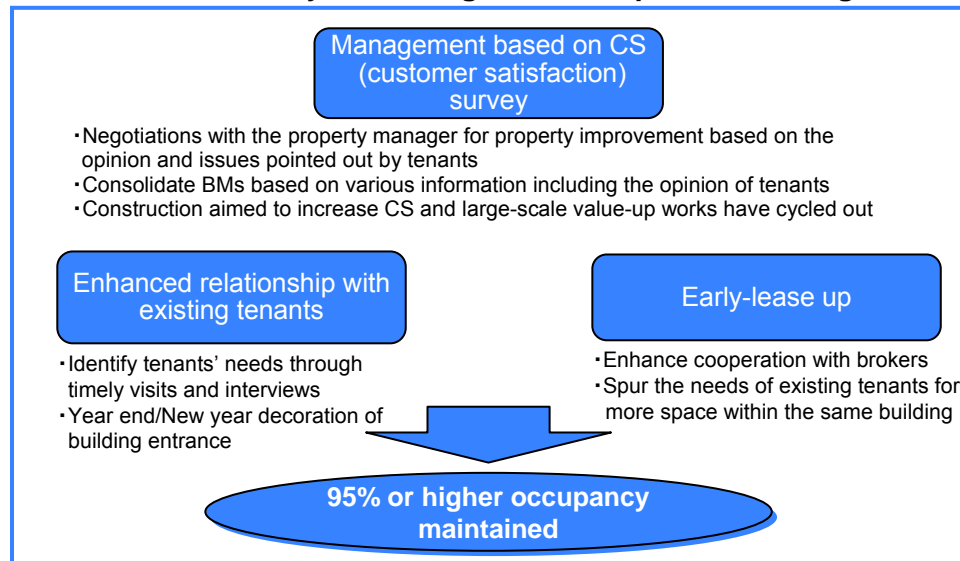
Management based on CS (customer satisfaction) survey

・Negotiations with the property manager for property improvement based on the opinion and issues pointed out by tenants
・Consolidate BMs based on various information including the opinion of tenants
・Construction aimed to increase CS and large-scale value-up works have cycled out

Enhanced relationship with existing tenants

・Identify tenants' needs through timely visits and interviews
・Year end/New year decoration of building entrance

Early-lease up

・Enhance cooperation with brokers
・Spur the needs of existing tenants for more space within the same building

95% or higher occupancy maintained